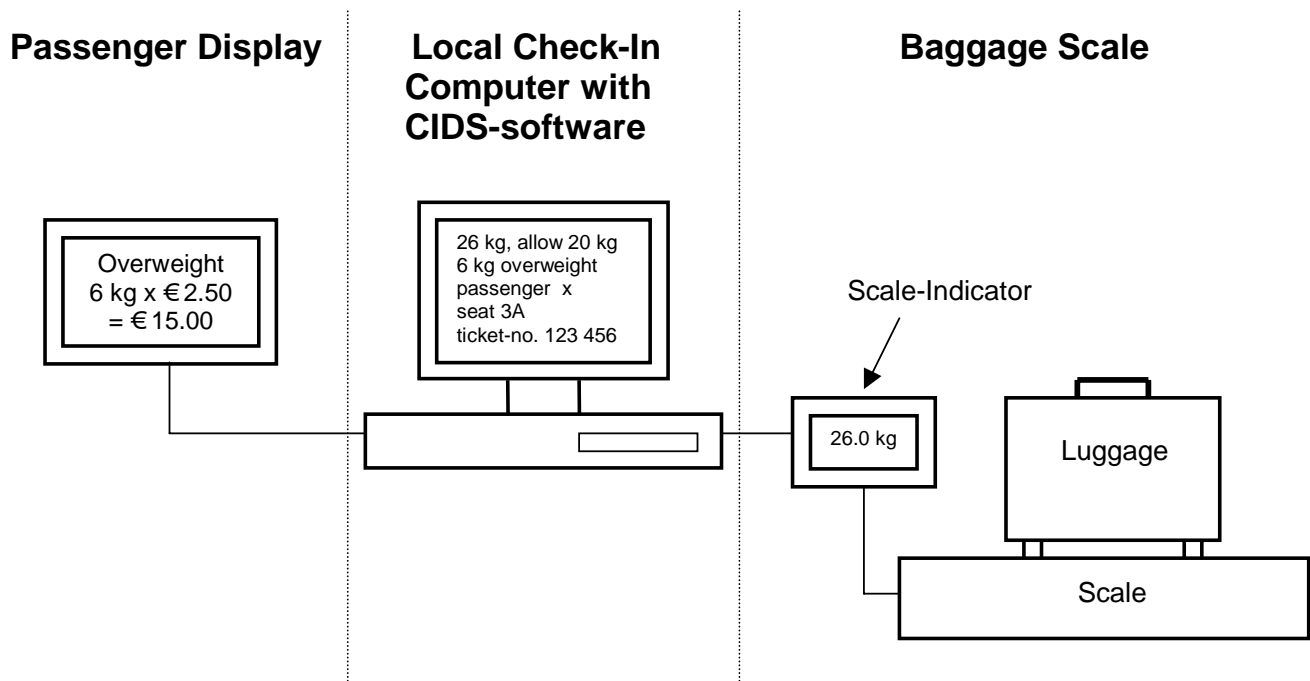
Passenger Display

Local Check-In Computer with CIDS-software

Baggage Scale

Overweight
6 kg x €2.50
= €15.00

26 kg, allow 20 kg
6 kg overweight
passenger x
seat 3A
ticket-no. 123 456

Scale-Indicator

26.0 kg

Luggage

Scale